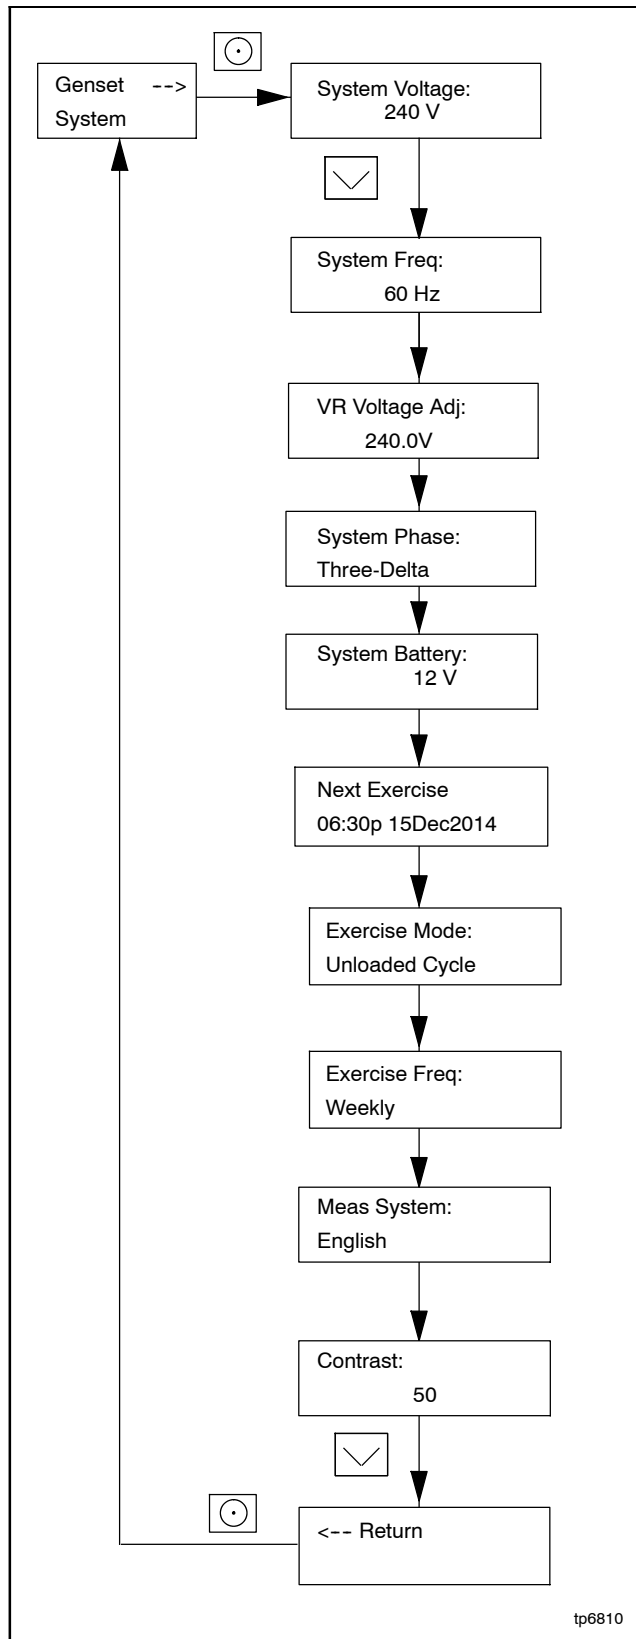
Genset -->
System

System Voltage:
240 V

System Freq:
60 Hz

VR Voltage Adj:
240.0V

System Phase:
Three-Delta

System Battery:
12 V

Next Exercise
06:30p 15Dec2014

Exercise Mode:
Unloaded Cycle

Exercise Freq:
Weekly

Meas System:
English

Contrast:
50

<-- Return

tp6810